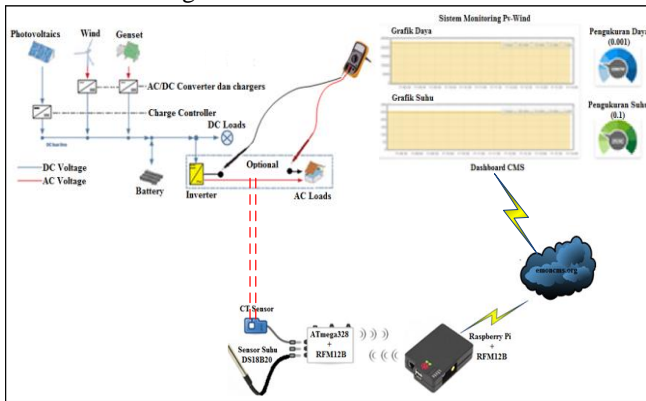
Photovoltaics
Wind
Genset
AC/DC Converter dan chargers
Charge Controller
DC Loads
DC Voltage
AC Voltage
Battery
Optional
Inverter
AC Loads
Sistem Monitoring Pv-Wind
Grafik Daya
Grafik Suhu
Pengukuran Daya
(0.001)
Pengukuran Suhu
(0.1)
Dashboard CMS
emoncms.org
CT Sensor
ATmega328
+
RFM12B
Sensor Suhu
DS18B20
Raspberry Pi
+
RFM12B